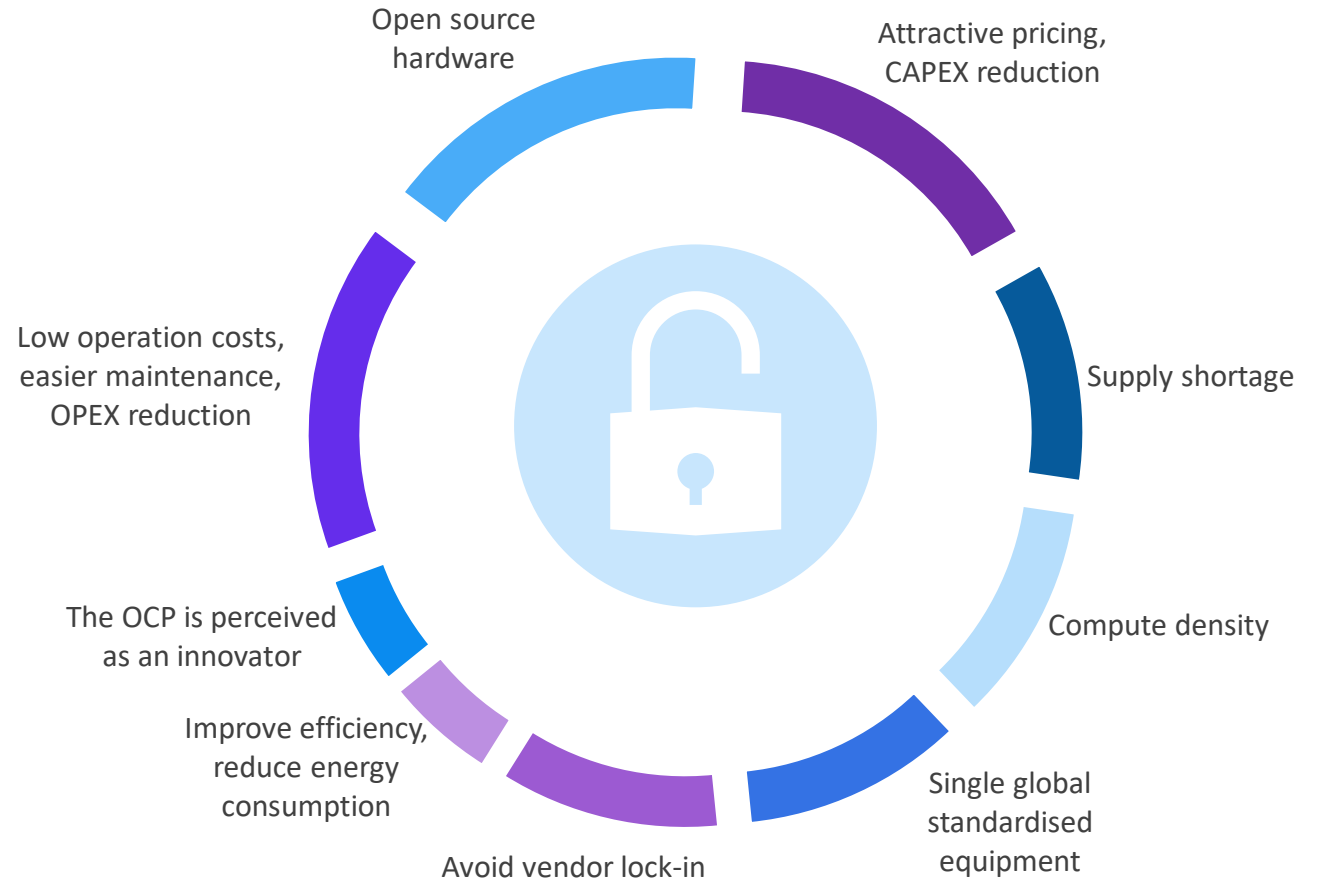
Open source hardware

Attractive pricing, CAPEX reduction

Supply shortage

Compute density

Single global standardised equipment

Avoid vendor lock-in

Improve efficiency, reduce energy consumption

The OCP is perceived as an innovator

Low operation costs, easier maintenance, OPEX reduction